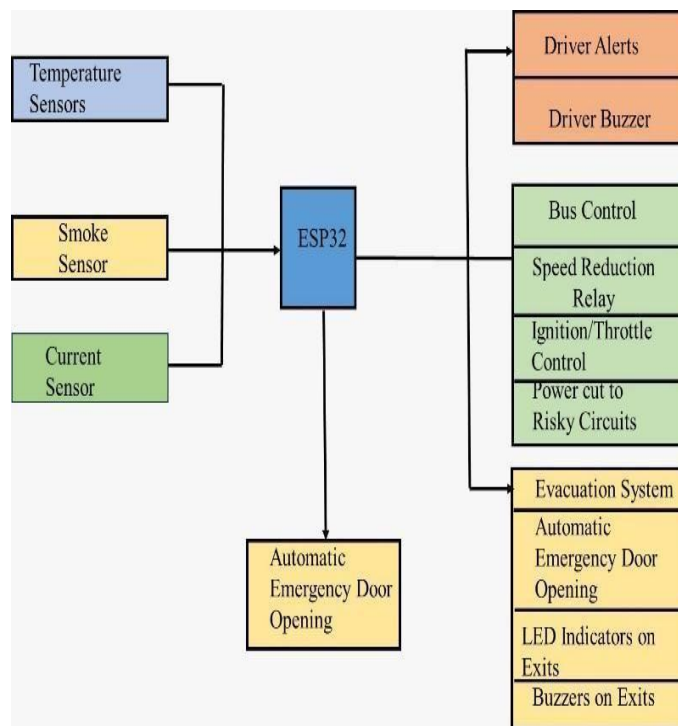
Temperature Sensors

Smoke Sensor

Current Sensor

ESP32

Automatic Emergency Door Opening

Driver Alerts

Driver Buzzer

Bus Control

Speed Reduction Relay

Ignition/Throttle Control

Power cut to Risky Circuits

Evacuation System

Automatic Emergency Door Opening

LED Indicators on Exits

Buzzers on Exits